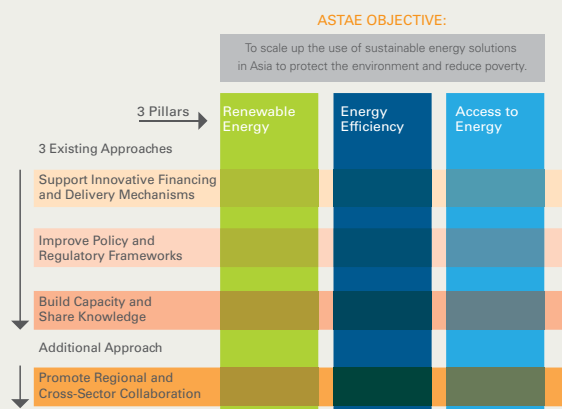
ASTAE OBJECTIVE:

To scale up the use of sustainable energy solutions in Asia to protect the environment and reduce poverty.

3 Pillars

Renewable Energy

Energy Efficiency

Access to Energy

3 Existing Approaches

Support Innovative Financing and Delivery Mechanisms

Improve Policy and Regulatory Frameworks

Build Capacity and Share Knowledge

Additional Approach

Promote Regional and Cross-Sector Collaboration